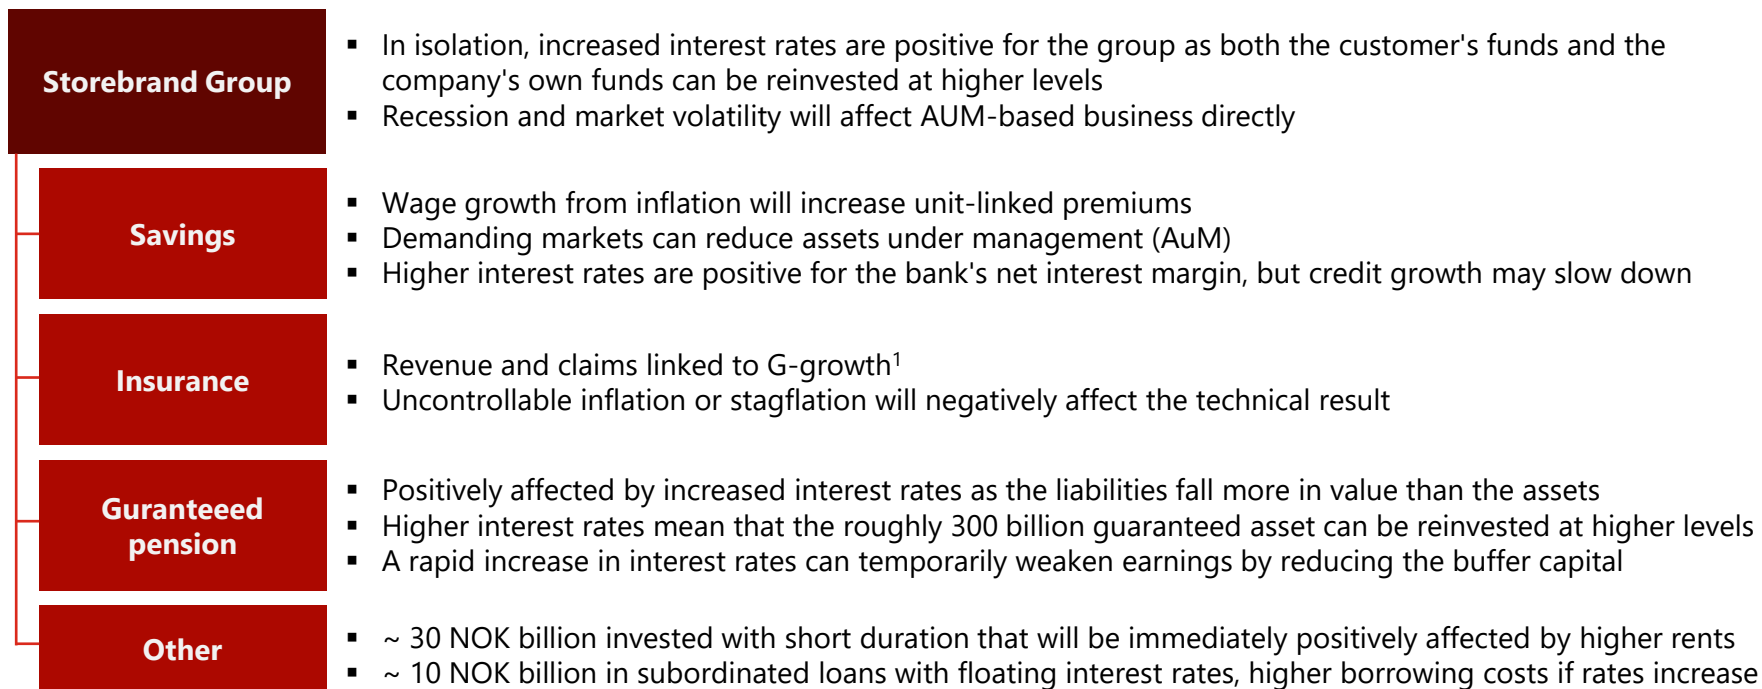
Storebrand Group

- In isolation, increased interest rates are positive for the group as both the customer's funds and the company's own funds can be reinvested at higher levels
- Recession and market volatility will affect AUM-based business directly

Savings

- Wage growth from inflation will increase unit-linked premiums
- Demanding markets can reduce assets under management (AuM)
- Higher interest rates are positive for the bank's net interest margin, but credit growth may slow down

Insurance

- Revenue and claims linked to G-growth$^1$
- Uncontrollable inflation or stagflation will negatively affect the technical result

Guranteeed pension

- Positively affected by increased interest rates as the liabilities fall more in value than the assets
- Higher interest rates mean that the roughly 300 billion guaranteed asset can be reinvested at higher levels
- A rapid increase in interest rates can temporarily weaken earnings by reducing the buffer capital

Other

- ~ 30 NOK billion invested with short duration that will be immediately positively affected by higher rents
- ~ 10 NOK billion in subordinated loans with floating interest rates, higher borrowing costs if rates increase